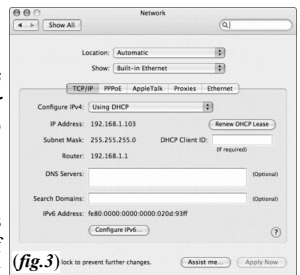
Network

Show All

Location: Automatic

Show: Built-in Ethernet

TCP/IP | PPPoE | AppleTalk | Proxies | Ethernet

Configure IPv4: Using DHCP

IP Address: 192.168.1.103

Renew DHCP Lease

Subnet Mask: 255.255.255.0

DHCP Client ID:

(If required)

Router: 192.168.1.1

DNS Servers:

(Optional)

Search Domains:

(Optional)

IPv6 Address: fe80:0000:0000:0000:020d:93ff

Configure IPv6...

?

(fig.3) lock to prevent further changes.

Assist me...

Apply Now